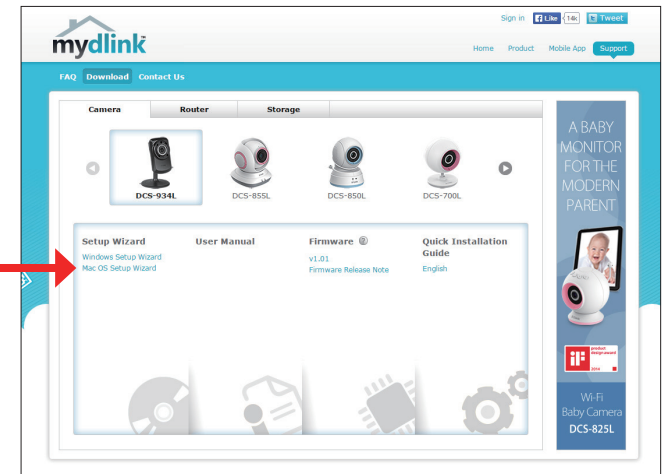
Sign in Like 14k Tweet

mydlink

Home Product Mobile App Support

FAQ Download Contact Us

Camera Router Storage

DCS-934L DCS-855L DCS-850L DCS-700L

Setup Wizard
Windows Setup Wizard
Mac OS Setup Wizard

User Manual

Firmware
v1.01
Firmware Release Note

Quick Installation Guide
English

A BABY MONITOR FOR THE MODERN PARENT

iF product design award 2014

Wi-Fi Baby Camera
DCS-825L